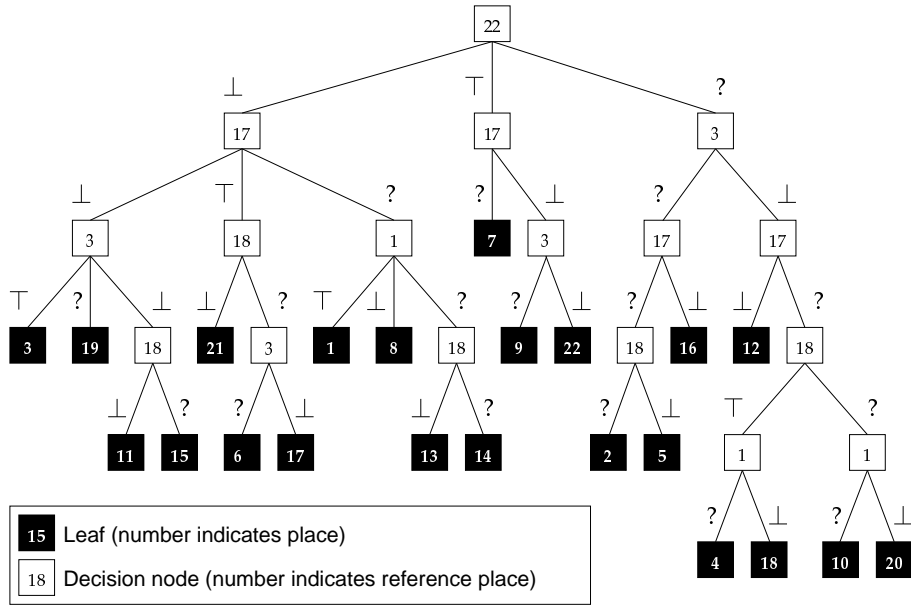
22

$\bot$ $\top$ ?

17 17 3

$\bot$ $\top$ ? ? $\bot$ ? $\bot$

3 18 1 7 3 17 17

$\top$ ? $\bot$ $\bot$ ? $\top$ $\bot$ ? ? $\bot$ ? $\bot$ $\bot$ ?

3 19 18 21 3 1 8 18 9 22 18 16 12 18

$\bot$ ? ? $\bot$ $\bot$ ? ? $\bot$ $\top$ ?

11 15 6 17 13 14 2 5 1 1

? $\bot$ ? $\bot$

4 18 10 20

15 Leaf (number indicates place)

18 Decision node (number indicates reference place)